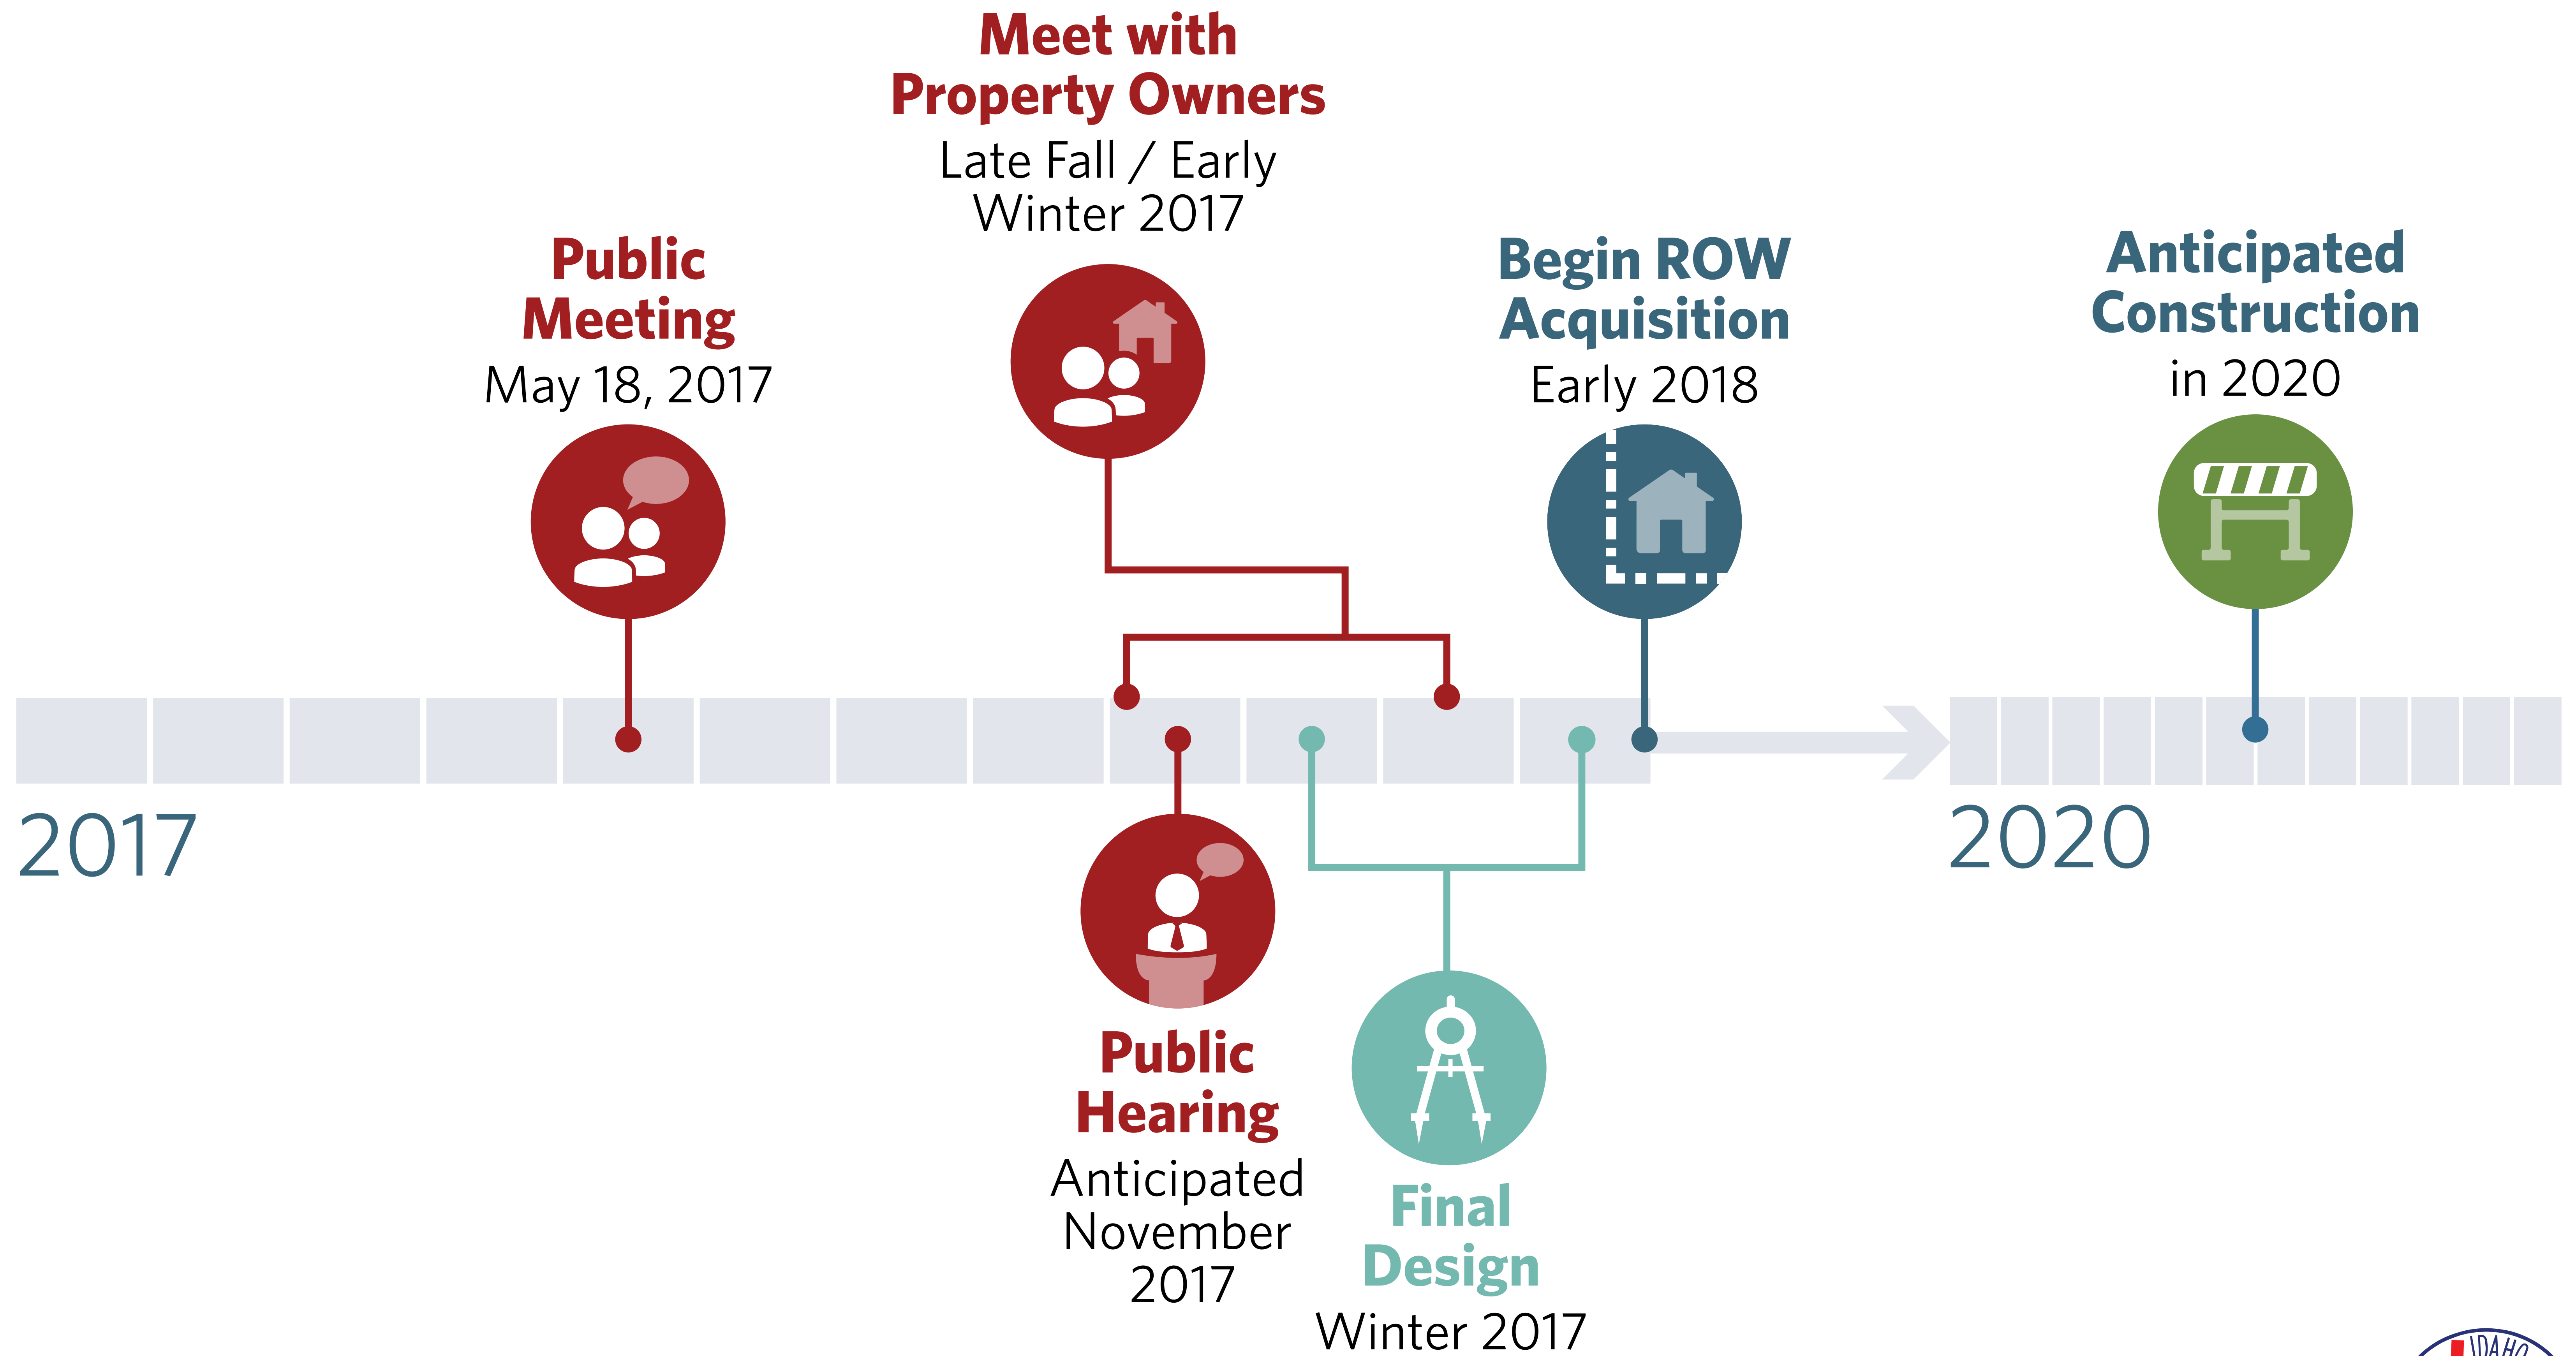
Meet with Property Owners
Late Fall / Early Winter 2017

Public Meeting
May 18, 2017

Begin ROW Acquisition
Early 2018

Anticipated Construction
in 2020

2017

2020

Public Hearing
Anticipated November 2017

Final Design
Winter 2017

IDAHO